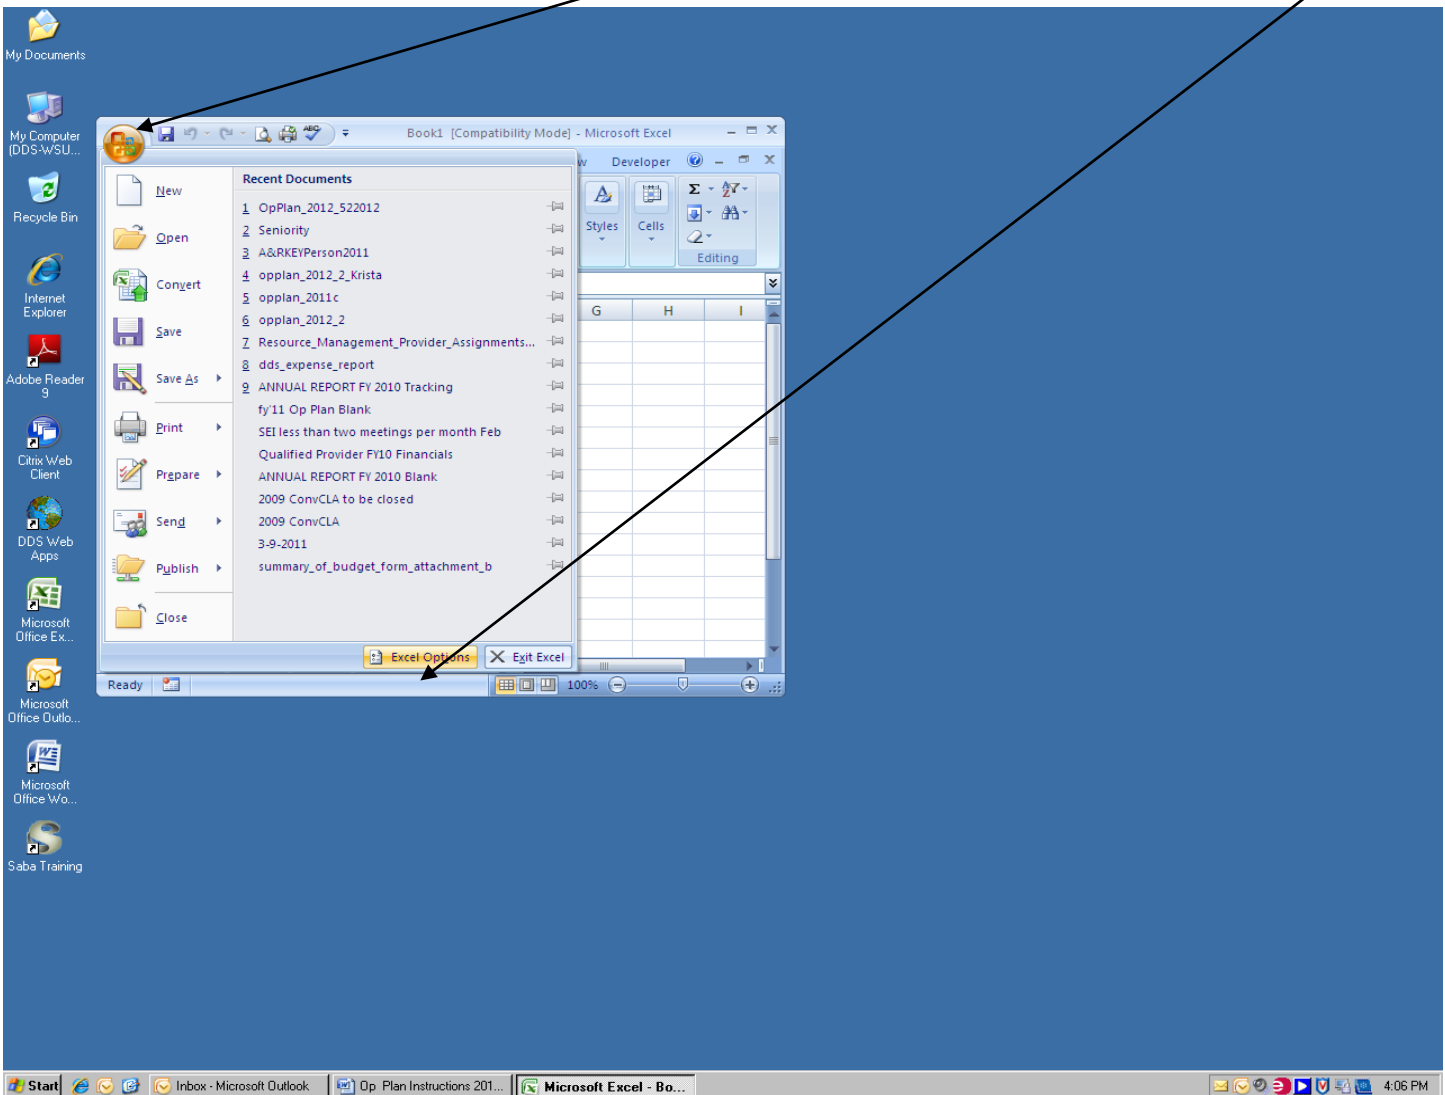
My Documents

My Computer (DDS-WSU...

Recycle Bin

Internet Explorer

Adobe Reader 9

Citrix Web Client

DDS Web Apps

Microsoft Office Ex...

Microsoft Office Outlo...

Microsoft Office Wo...

Saba Training

Book1 [Compatibility Mode] - Microsoft Excel

Developer

Styles

Cells

Editing

G H I

New

Open

Convert

Save

Save As

Print

Prepare

Send

Publish

Close

Recent Documents

1 OpPlan_2012_522012
2 Seniority
3 A&RKEYPerson2011
4 opplan_2012_2_Krista
5 opplan_2011c
6 opplan_2012_2
7 Resource_Management_Provider_Assignments...
8 dds_expense_report
9 ANNUAL REPORT FY 2010 Tracking
fy'11 Op Plan Blank
SEI less than two meetings per month Feb
Qualified Provider FY10 Financials
ANNUAL REPORT FY 2010 Blank
2009 ConvCLA to be closed
2009 ConvCLA
3-9-2011
summary_of_budget_form_attachment_b

Excel Options

Exit Excel

Ready

100%

Start

Inbox - Microsoft Outlook

Op Plan Instructions 201...

Microsoft Excel - Bo...

4:06 PM